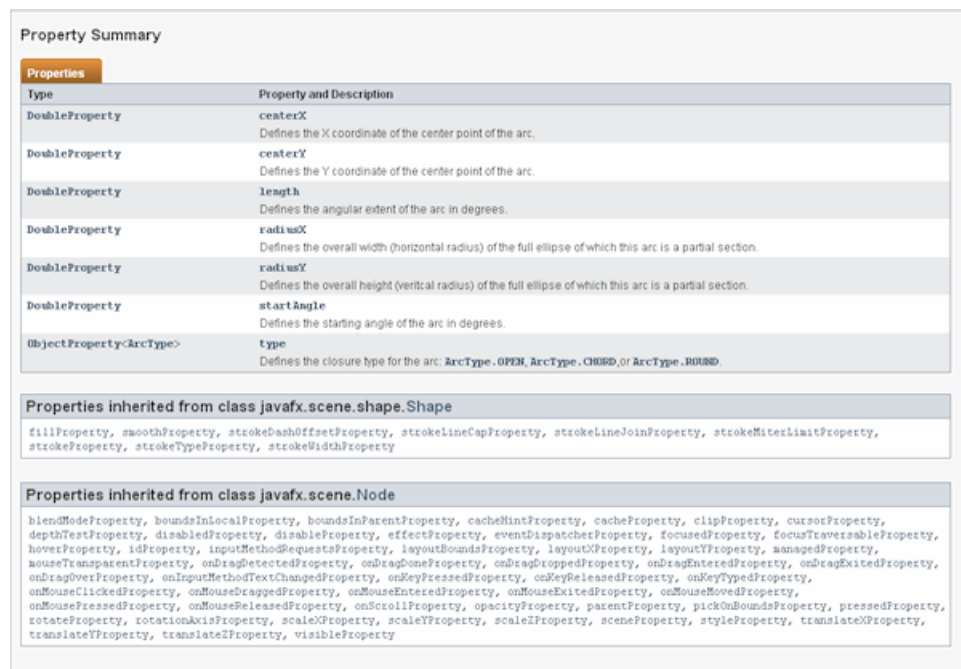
Property Summary

Properties

| Type | Property and Description |
|---|---|
| DoubleProperty | centerX<br>Defines the X coordinate of the center point of the arc. |
| DoubleProperty | centerY<br>Defines the Y coordinate of the center point of the arc. |
| DoubleProperty | length<br>Defines the angular extent of the arc in degrees. |
| DoubleProperty | radiusX<br>Defines the overall width (horizontal radius) of the full ellipse of which this arc is a partial section. |
| DoubleProperty | radiusY<br>Defines the overall height (veritcal radius) of the full ellipse of which this arc is a partial section. |
| DoubleProperty | startAngle<br>Defines the starting angle of the arc in degrees. |
| ObjectProperty<ArcType> | type<br>Defines the closure type for the arc: ArcType.OPEN, ArcType.CHORD,or ArcType.ROUND. |

Properties inherited from class javafx.scene.shape.Shape

fillProperty, smoothProperty, strokeDashOffsetProperty, strokeLineCapProperty, strokeLineJoinProperty, strokeMiterLimitProperty, strokeProperty, strokeTypeProperty, strokeWidthProperty

Properties inherited from class javafx.scene.Node

blendModeProperty, boundsInLocalProperty, boundsInParentProperty, cacheHintProperty, cacheProperty, clipProperty, cursorProperty, depthTestProperty, disabledProperty, disableProperty, effectProperty, eventDispatcherProperty, focusedProperty, focusTraversableProperty, hoverProperty, idProperty, inputMethodRequestsProperty, layoutBoundsProperty, layoutXProperty, layoutYProperty, managedProperty, mouseTransparentProperty, onDragDetectedProperty, onDragDoneProperty, onDragDroppedProperty, onDragEnteredProperty, onDragExitedProperty, onDragOverProperty, onInputMethodTextChangedProperty, onKeyPressedProperty, onKeyReleasedProperty, onKeyTypedProperty, onMouseClickedProperty, onMouseDraggedProperty, onMouseEnteredProperty, onMouseExitedProperty, onMouseMovedProperty, onMousePressedProperty, onMouseReleasedProperty, onScrollProperty, opacityProperty, parentProperty, pickOnBoundsProperty, pressedProperty, rotateProperty, rotationAxisProperty, scaleXProperty, scaleYProperty, scaleZProperty, sceneProperty, styleProperty, translateXProperty, translateYProperty, translateZProperty, visibleProperty